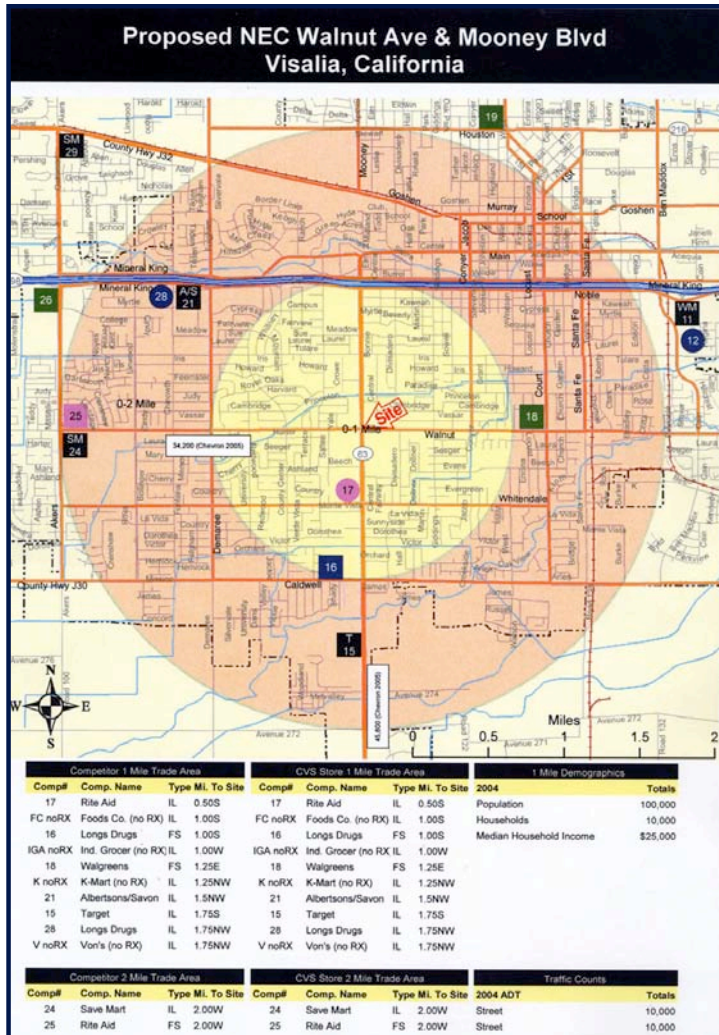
Proposed NEC Walnut Ave & Mooney Blvd
Visalia, California

SM 29
County Hwy J32
19
Houston
Mooney
Goshen
Murray
School
Goshen
Ben Maddox
Mineral King
Mineral King
26
28
A/S 21
Main
Noble
Mineral King
WM 11
12
0-2 Mile
25
SM 24
34,200 (Chevron 2005)
0-1 Mile
Site
Walnut
18
Court
Santa Fe
17
63
Whitendale
16
Caldwell
County Hwy J30
T 15
45,600 (Chevron 2005)
Avenue 274
Avenue 272
Miles
0 0.5 1 1.5 2
N
W E
S

| Competitor 1 Mile Trade Area | | | |
|---|---|---|---|
| Comp# | Comp. Name | Type | Mi. To Site |
| 17 | Rite Aid | IL | 0.50S |
| FC noRX | Foods Co. (no RX) | IL | 1.00S |
| 16 | Longs Drugs | FS | 1.00S |
| IGA noRX | Ind. Grocer (no RX) | IL | 1.00W |
| 18 | Walgreens | FS | 1.25E |
| K noRX | K-Mart (no RX) | IL | 1.25NW |
| 21 | Albertsons/Savon | IL | 1.5NW |
| 15 | Target | IL | 1.75S |
| 28 | Longs Drugs | IL | 1.75NW |
| V noRX | Von's (no RX) | IL | 1.75NW |

| CVS Store 1 Mile Trade Area | | | |
|---|---|---|---|
| Comp# | Comp. Name | Type | Mi. To Site |
| 17 | Rite Aid | IL | 0.50S |
| FC noRX | Foods Co. (no RX) | IL | 1.00S |
| 16 | Longs Drugs | FS | 1.00S |
| IGA noRX | Ind. Grocer (no RX) | IL | 1.00W |
| 18 | Walgreens | FS | 1.25E |
| K noRX | K-Mart (no RX) | IL | 1.25NW |
| 21 | Albertsons/Savon | IL | 1.5NW |
| 15 | Target | IL | 1.75S |
| 28 | Longs Drugs | IL | 1.75NW |
| V noRX | Von's (no RX) | IL | 1.75NW |

| 1 Mile Demographics | |
|---|---|
| 2004 | Totals |
| Population | 100,000 |
| Households | 10,000 |
| Median Household Income | $25,000 |

| Competitor 2 Mile Trade Area | | | |
|---|---|---|---|
| Comp# | Comp. Name | Type | Mi. To Site |
| 24 | Save Mart | IL | 2.00W |
| 25 | Rite Aid | FS | 2.00W |

| CVS Store 2 Mile Trade Area | | | |
|---|---|---|---|
| Comp# | Comp. Name | Type | Mi. To Site |
| 24 | Save Mart | IL | 2.00W |
| 25 | Rite Aid | FS | 2.00W |

| Traffic Counts | |
|---|---|
| 2004 ADT | Totals |
| Street | 10,000 |
| Street | 10,000 |